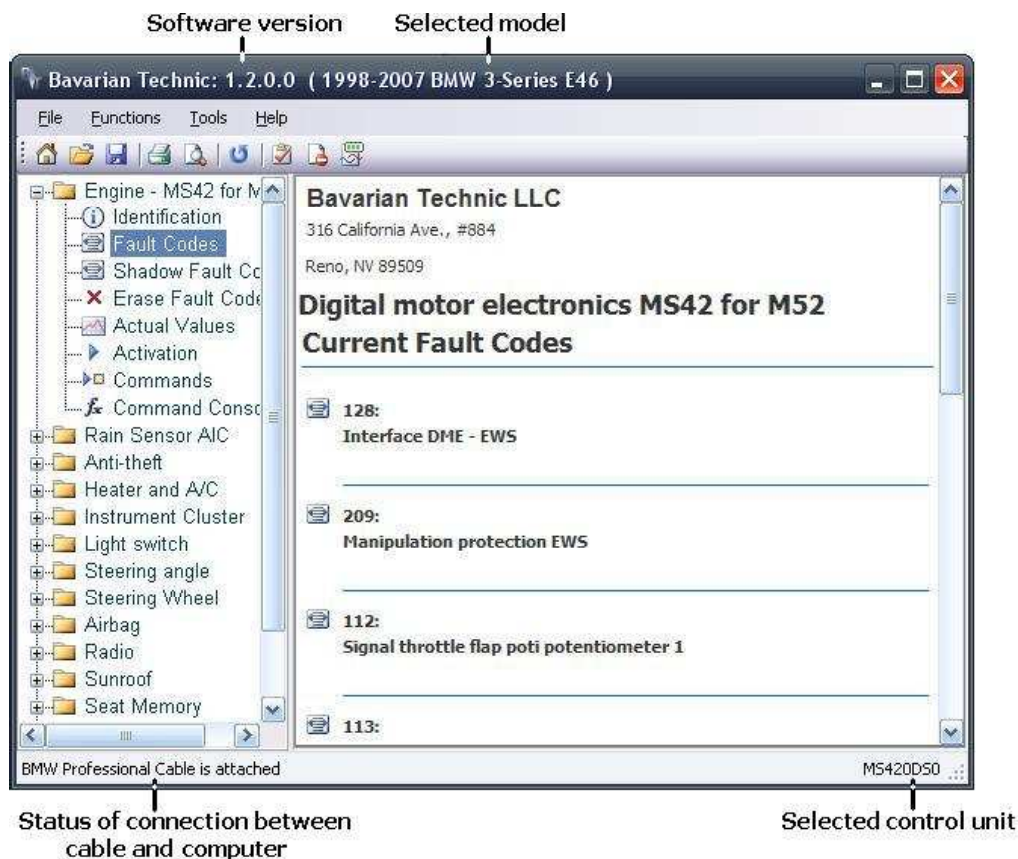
Software version Selected model

Bavarian Technic: 1.2.0.0 ( 1998-2007 BMW 3-Series E46 )

File Functions Tools Help

Engine - MS42 for M
Identification
Fault Codes
Shadow Fault Co
Erase Fault Code
Actual Values
Activation
Commands
Command Conso
Rain Sensor AIC
Anti-theft
Heater and A/C
Instrument Cluster
Light switch
Steering angle
Steering Wheel
Airbag
Radio
Sunroof
Seat Memory

Bavarian Technic LLC
316 California Ave., #884
Reno, NV 89509

Digital motor electronics MS42 for M52
Current Fault Codes

128:
Interface DME - EWS

209:
Manipulation protection EWS

112:
Signal throttle flap poti potentiometer 1

113:

BMW Professional Cable is attached MS420DS0

Status of connection between cable and computer

Selected control unit